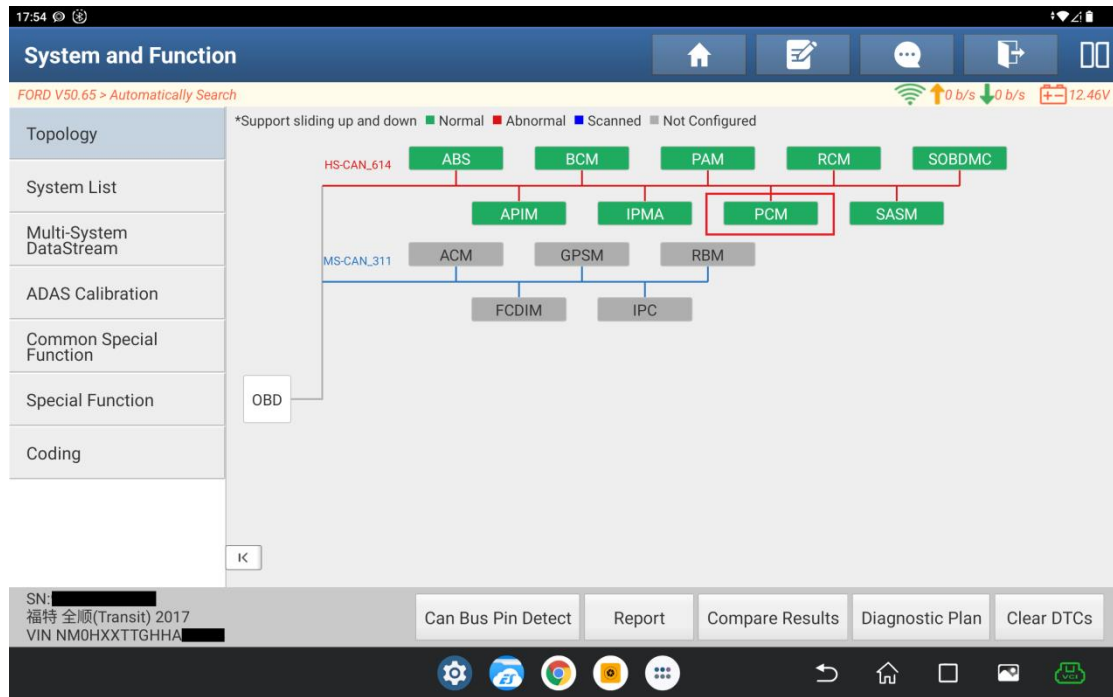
17:54

System and Function

FORD V50.65 > Automatically Search

0 b/s 0 b/s 12.46V

Topology

System List

Multi-System DataStream

ADAS Calibration

Common Special Function

Special Function

Coding

*Support sliding up and down ■ Normal ■ Abnormal ■ Scanned ■ Not Configured

HS-CAN_614

ABS BCM PAM RCM SOBDMC

APIM IPMA PCM SASM

MS-CAN_311

ACM GPSM RBM

FCDIM IPC

OBD

K

SN:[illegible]
福特 全顺(Transit) 2017
VIN NM0HXXTTGHHA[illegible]

Can Bus Pin Detect

Report

Compare Results

Diagnostic Plan

Clear DTCs